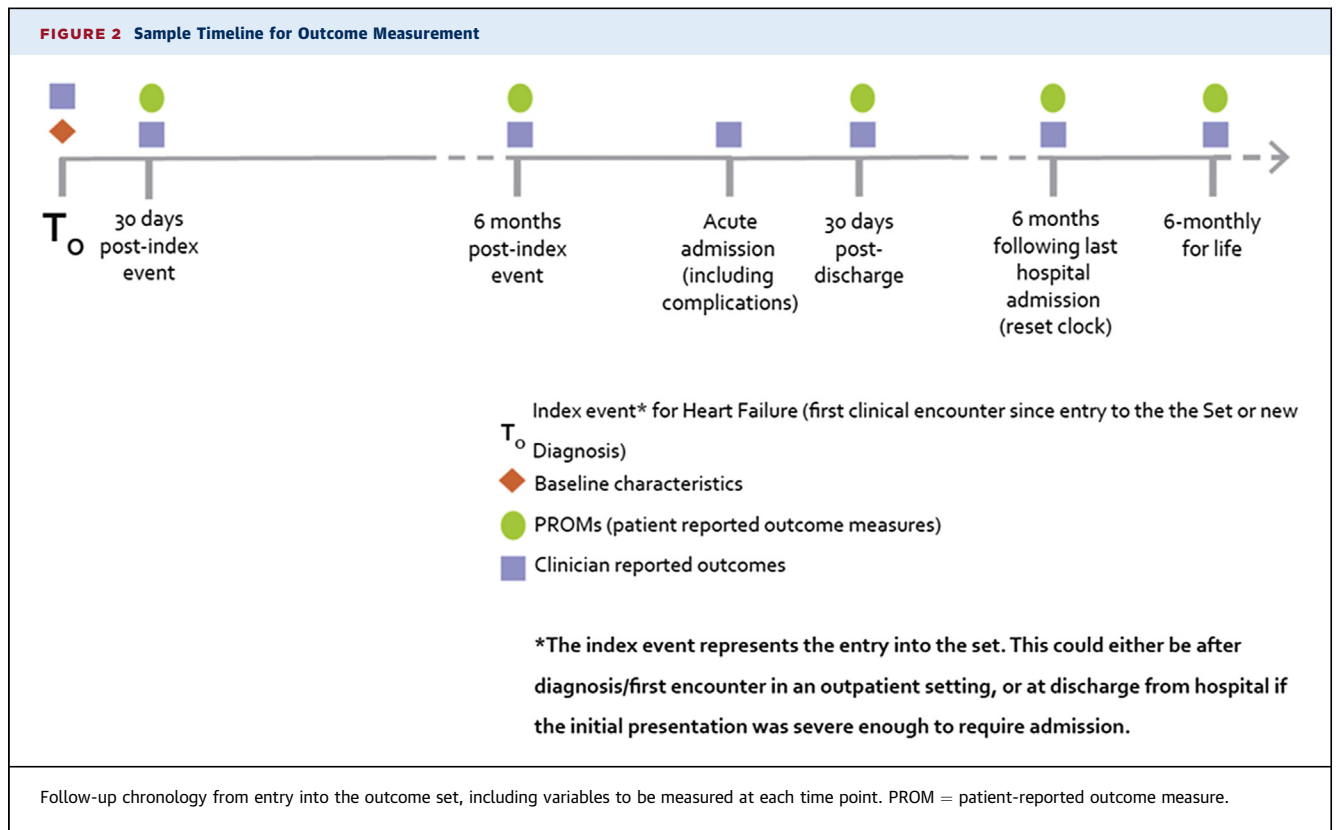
FIGURE 2 Sample Timeline for Outcome Measurement

$T_O$

30 days post-index event

6 months post-index event

Acute admission (including complications)

30 days post-discharge

6 months following last hospital admission (reset clock)

6-monthly for life

$T_O$ Index event* for Heart Failure (first clinical encounter since entry to the the Set or new Diagnosis)

Baseline characteristics

PROMs (patient reported outcome measures)

Clinician reported outcomes

*The index event represents the entry into the set. This could either be after diagnosis/first encounter in an outpatient setting, or at discharge from hospital if the initial presentation was severe enough to require admission.

Follow-up chronology from entry into the outcome set, including variables to be measured at each time point. PROM = patient-reported outcome measure.